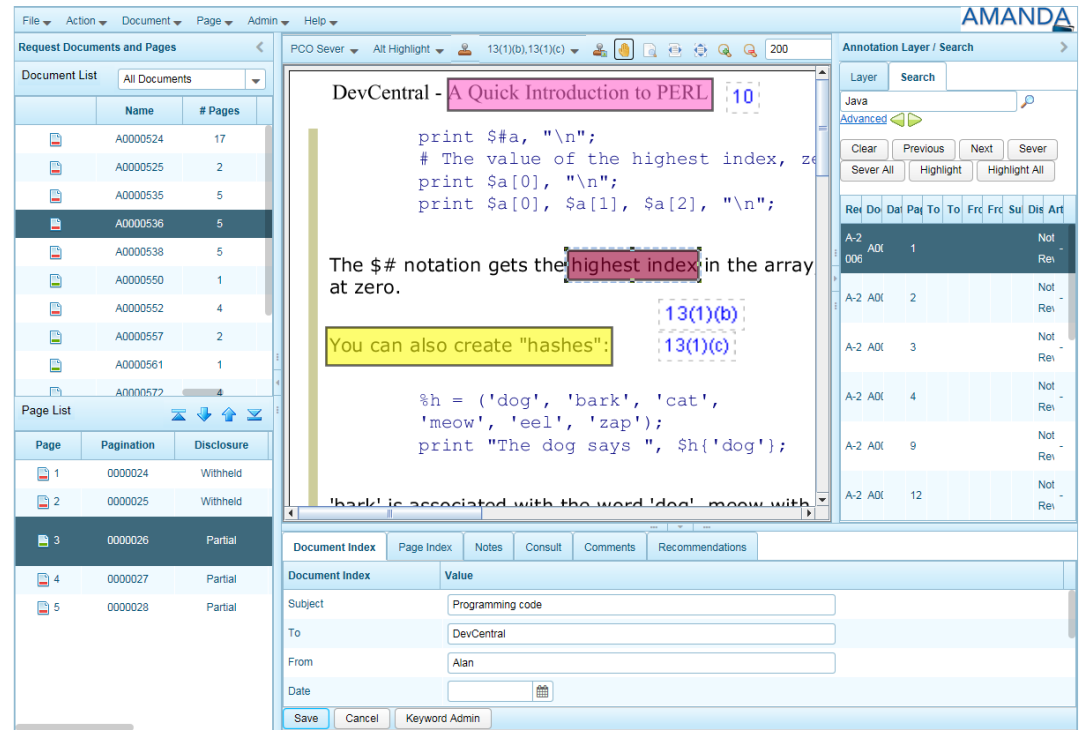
File Action Document Page Admin Help

AMANDA

Request Documents and Pages

Document List All Documents

| Name | # Pages |
|---|---|
| A0000524 | 17 |
| A0000525 | 2 |
| A0000535 | 5 |
| A0000536 | 5 |
| A0000538 | 5 |
| A0000550 | 1 |
| A0000552 | 4 |
| A0000557 | 2 |
| A0000561 | 1 |
| A0000572 | 4 |

Page List

| Page | Pagination | Disclosure |
|---|---|---|
| 1 | 0000024 | Withheld |
| 2 | 0000025 | Withheld |
| 3 | 0000026 | Partial |
| 4 | 0000027 | Partial |
| 5 | 0000028 | Partial |

PCO Sever Alt Highlight 13(1)(b),13(1)(c) 200

DevCentral - A Quick Introduction to PERL 10

print $#a, "\n";
# The value of the highest index, ze
print $a[0], "\n";
print $a[0], $a[1], $a[2], "\n";

The $# notation gets the highest index in the array at zero.

13(1)(b)

You can also create "hashes": 13(1)(c)

%h = ('dog', 'bark', 'cat',
'meow', 'eel', 'zap');
print "The dog says ", $h{'dog'};

'bark' is associated with the word 'dog', meow with

Annotation Layer / Search

Layer Search

Java

Advanced

Clear Previous Next Sever
Sever All Highlight Highlight All

| Re | Do | Da | Pa | To | To | Fr | Fr | Su | Dis | Art |
|---|---|---|---|---|---|---|---|---|---|---|
| A-2 006 | A0( | | 1 | | | | | | Not Rev | |
| A-2 | A0( | | 2 | | | | | | Not Rev | |
| A-2 | A0( | | 3 | | | | | | Not Rev | |
| A-2 | A0( | | 4 | | | | | | Not Rev | |
| A-2 | A0( | | 9 | | | | | | Not Rev | |
| A-2 | A0( | | 12 | | | | | | Not Rev | |

Document Index Page Index Notes Consult Comments Recommendations

| Document Index | Value |
|---|---|
| Subject | Programming code |
| To | DevCentral |
| From | Alan |
| Date | |

Save Cancel Keyword Admin